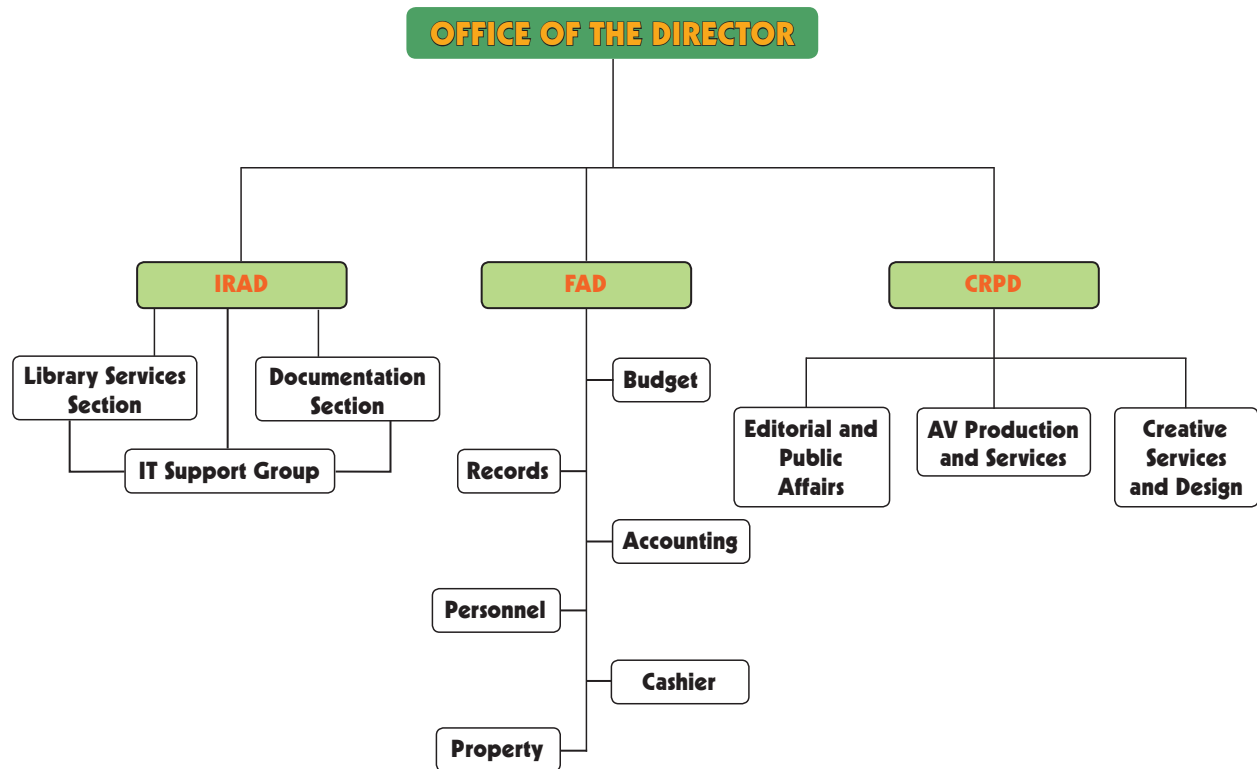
OFFICE OF THE DIRECTOR

IRAD

Library Services Section

Documentation Section

IT Support Group

FAD

Budget

Records

Accounting

Personnel

Cashier

Property

CRPD

Editorial and Public Affairs

AV Production and Services

Creative Services and Design